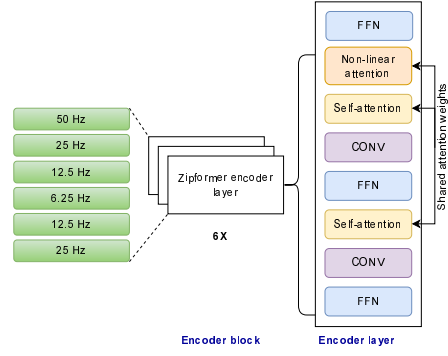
50 Hz
25 Hz
12.5 Hz
6.25 Hz
12.5 Hz
25 Hz

Zipformer encoder layer

6X

Encoder block

FFN
Non-linear attention
Self-attention
CONV
FFN
Self-attention
CONV
FFN

Shared attention weights

Encoder layer